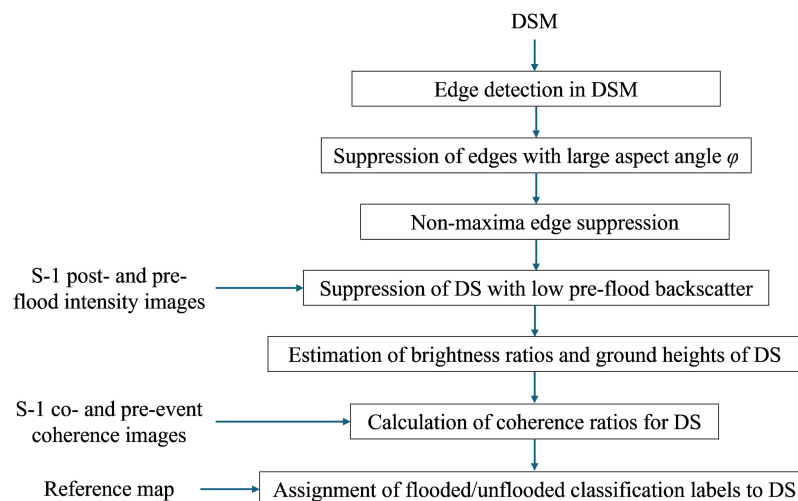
DSM

Edge detection in DSM

Suppression of edges with large aspect angle $\varphi$

Non-maxima edge suppression

S-1 post- and pre-flood intensity images

Suppression of DS with low pre-flood backscatter

Estimation of brightness ratios and ground heights of DS

S-1 co- and pre-event coherence images

Calculation of coherence ratios for DS

Reference map

Assignment of flooded/unflooded classification labels to DS